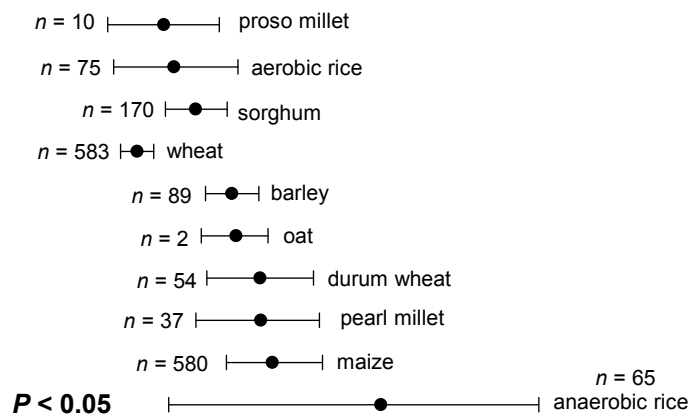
$n$ = 10 proso millet

$n$ = 75 aerobic rice

$n$ = 170 sorghum

$n$ = 583 wheat

$n$ = 89 barley

$n$ = 2 oat

$n$ = 54 durum wheat

$n$ = 37 pearl millet

$n$ = 580 maize

$n$ = 65 anaerobic rice

$P$ < 0.05